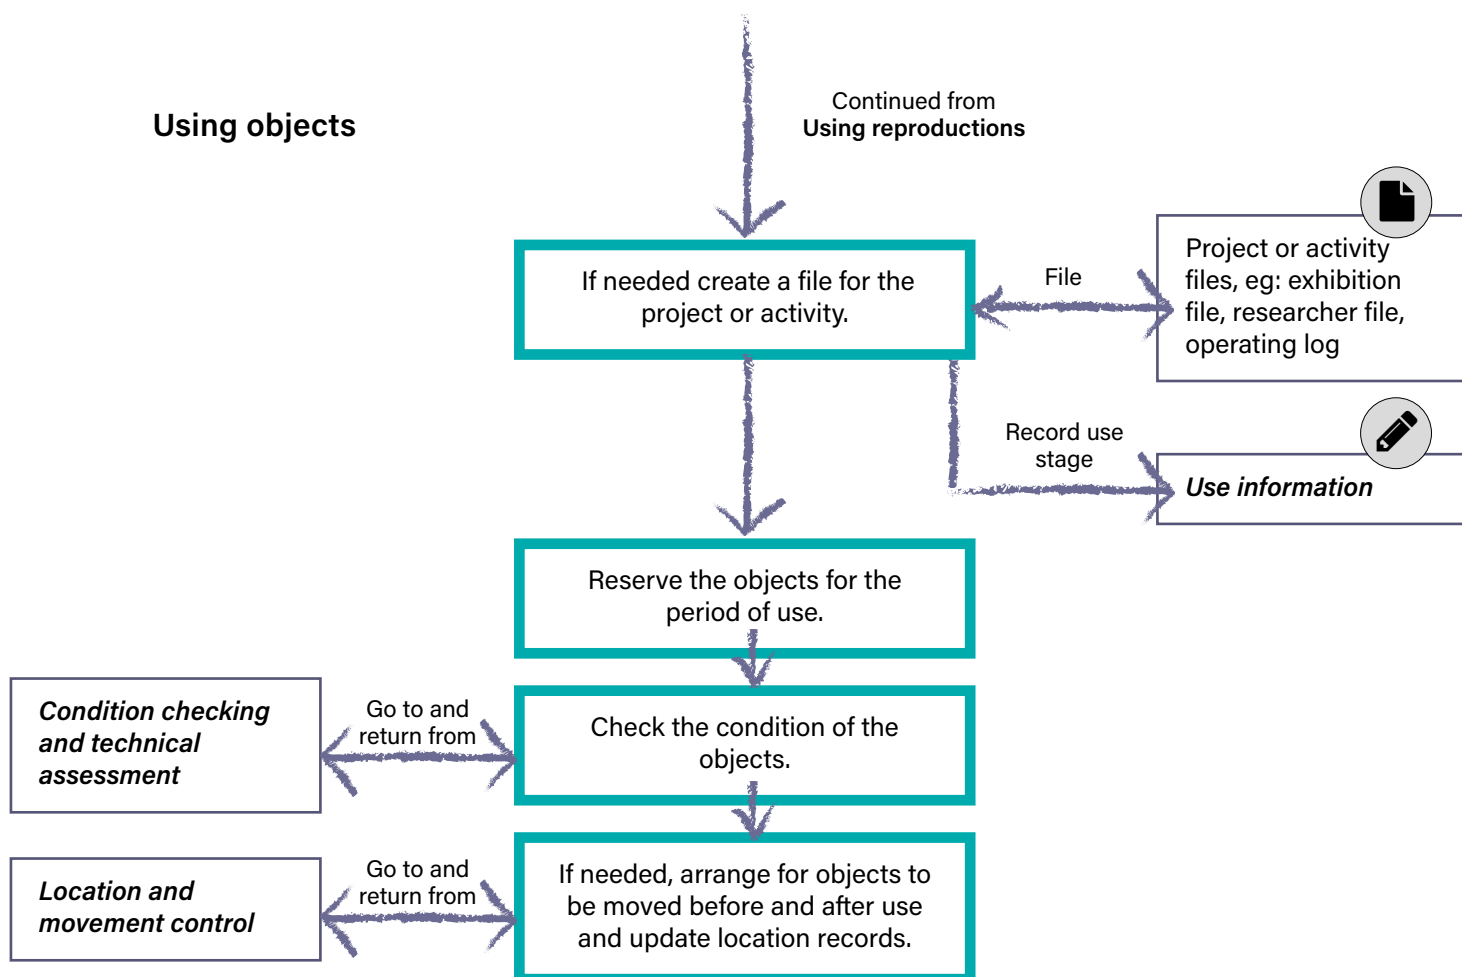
Using objects

Continued from
**Using reproductions**

If needed create a file for the project or activity.

File

Project or activity files, eg: exhibition file, researcher file, operating log

Record use stage

*Use information*

Reserve the objects for the period of use.

*Condition checking and technical assessment*

Go to and return from

Check the condition of the objects.

*Location and movement control*

Go to and return from

If needed, arrange for objects to be moved before and after use and update location records.